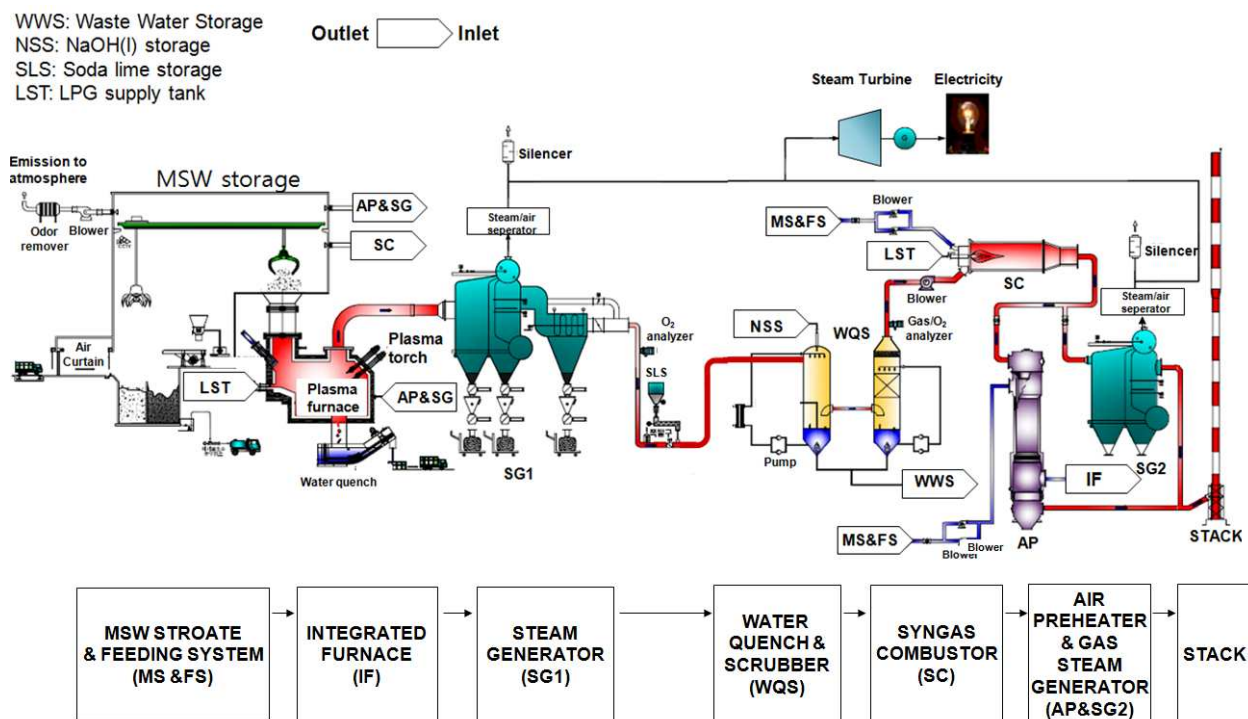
WWS: Waste Water Storage
NSS: NaOH(l) storage
SLS: Soda lime storage
LST: LPG supply tank

Outlet Inlet

Steam Turbine Electricity

Emission to atmosphere

MSW storage

Odor remover Blower

AP&SG

SC

Silencer

Steam/air seperator

Blower

MS&FS

LST

Blower

SC

Silencer

Steam/air seperator

Air Curtain

Plasma torch

$O_2$ analyzer

NSS

WQS

Gas/$O_2$ analyzer

LST

Plasma furnace

AP&SG

SLS

Pump

WWS

IF

SG2

Water quench

SG1

MS&FS

Blower

Blower

AP

STACK

MSW STROATE & FEEDING SYSTEM (MS &FS)

INTEGRATED FURNACE (IF)

STEAM GENERATOR (SG1)

WATER QUENCH & SCRUBBER (WQS)

SYNGAS COMBUSTOR (SC)

AIR PREHEATER & GAS STEAM GENERATOR (AP&SG2)

STACK